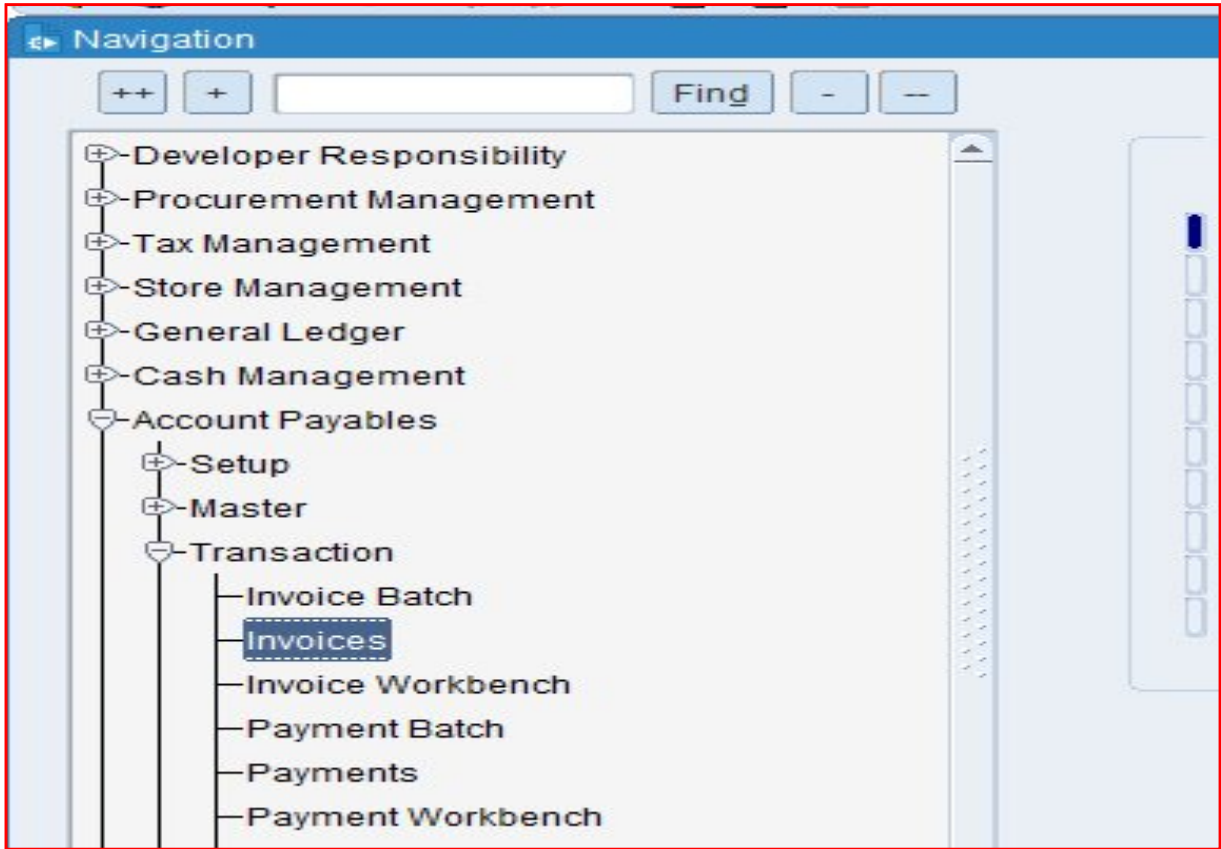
Navigation

++ + Find - --

Developer Responsibility
Procurement Management
Tax Management
Store Management
General Ledger
Cash Management
Account Payables
Setup
Master
Transaction
Invoice Batch
Invoices
Invoice Workbench
Payment Batch
Payments
Payment Workbench